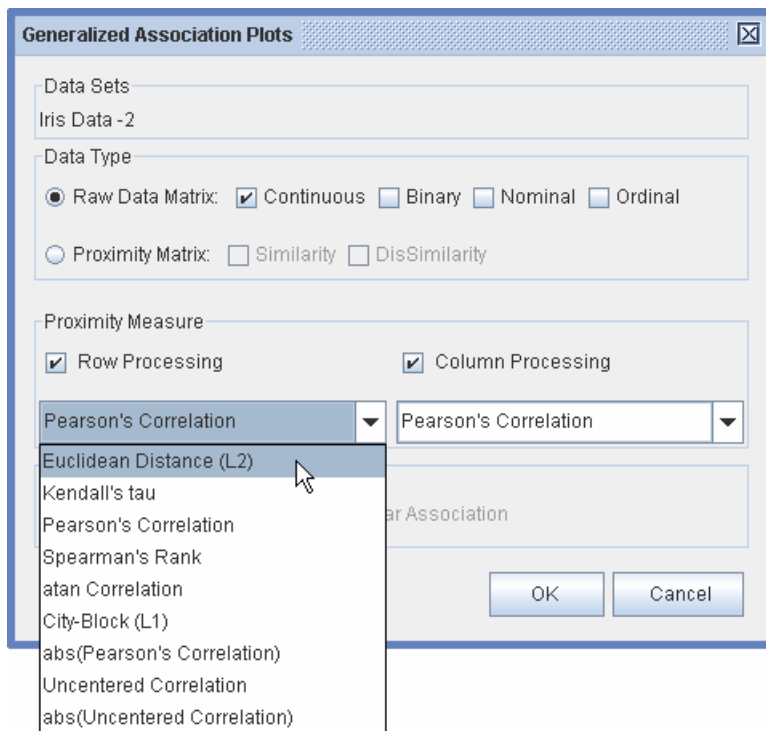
Generalized Association Plots

Data Sets
Iris Data -2

Data Type
Raw Data Matrix: Continuous Binary Nominal Ordinal
Proximity Matrix: Similarity DisSimilarity

Proximity Measure
Row Processing
Column Processing

Pearson's Correlation
Pearson's Correlation

Euclidean Distance (L2)
Kendall's tau
Pearson's Correlation
Spearman's Rank
atan Correlation
City-Block (L1)
abs(Pearson's Correlation)
Uncentered Correlation
abs(Uncentered Correlation)

ar Association

OK
Cancel